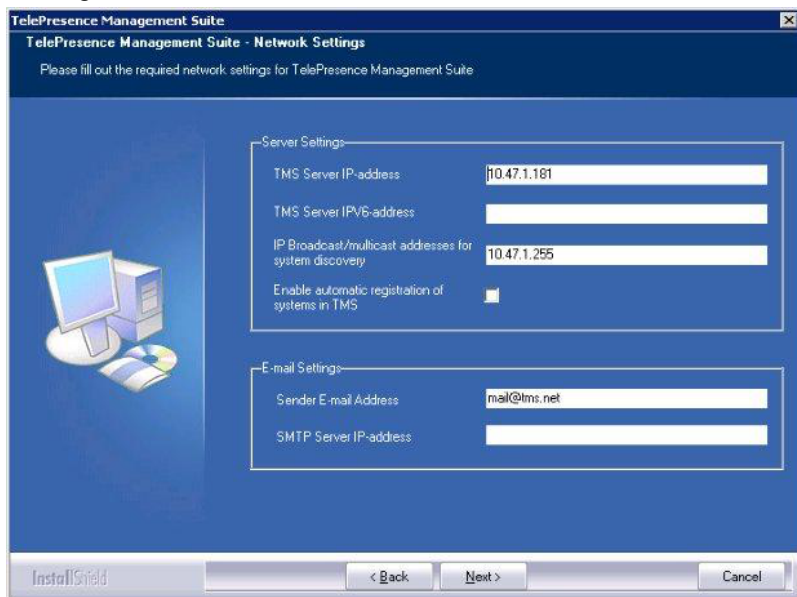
TelePresence Management Suite

TelePresence Management Suite - Network Settings

Please fill out the required network settings for TelePresence Management Suite

Server Settings

TMS Server IP-address 10.47.1.181

TMS Server IPV6-address

IP Broadcast/multicast addresses for system discovery 10.47.1.255

Enable automatic registration of systems in TMS

E-mail Settings

Sender E-mail Address mail@tms.net

SMTP Server IP-address

InstallShield

< Back

Next >

Cancel